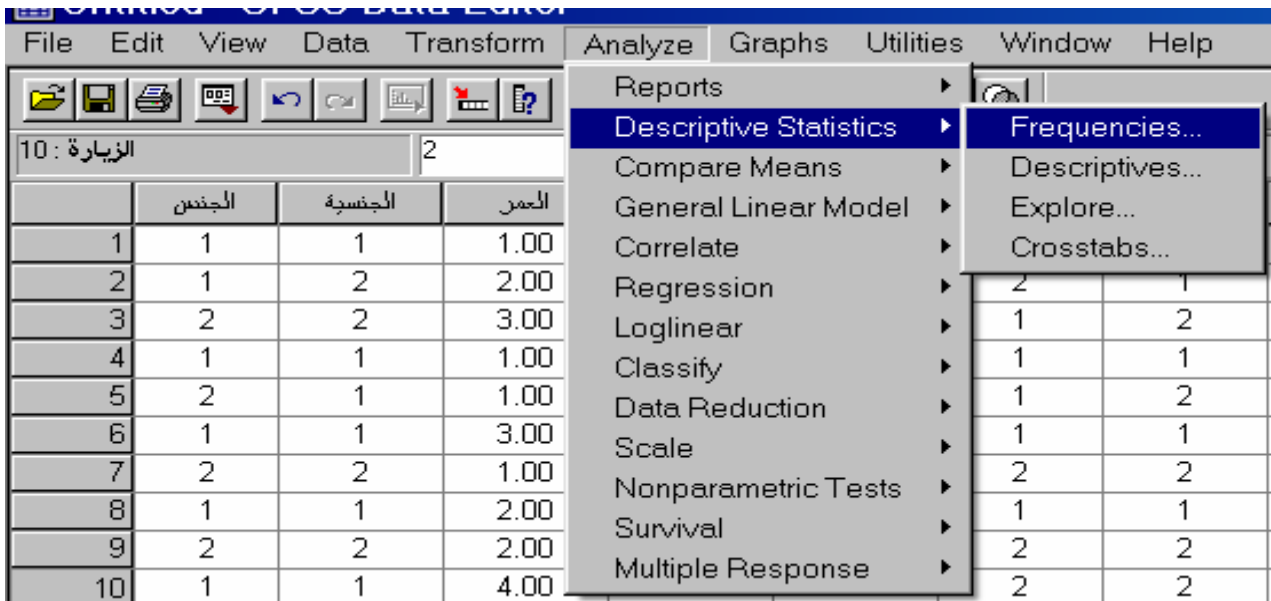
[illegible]

File Edit View Data Transform Analyze Graphs Utilities Window Help

الزيارة : 10 2

Reports
Descriptive Statistics
Compare Means
General Linear Model
Correlate
Regression
Loglinear
Classify
Data Reduction
Scale
Nonparametric Tests
Survival
Multiple Response

Frequencies...
Descriptives...
Explore...
Crosstabs...

| | الجنس | الجنسية | العمر | | |
|---|---|---|---|---|---|
| 1 | 1 | 1 | 1.00 | | |
| 2 | 1 | 2 | 2.00 | 2 | 1 |
| 3 | 2 | 2 | 3.00 | 1 | 2 |
| 4 | 1 | 1 | 1.00 | 1 | 1 |
| 5 | 2 | 1 | 1.00 | 1 | 2 |
| 6 | 1 | 1 | 3.00 | 1 | 1 |
| 7 | 2 | 2 | 1.00 | 2 | 2 |
| 8 | 1 | 1 | 2.00 | 1 | 1 |
| 9 | 2 | 2 | 2.00 | 2 | 2 |
| 10 | 1 | 1 | 4.00 | 2 | 2 |